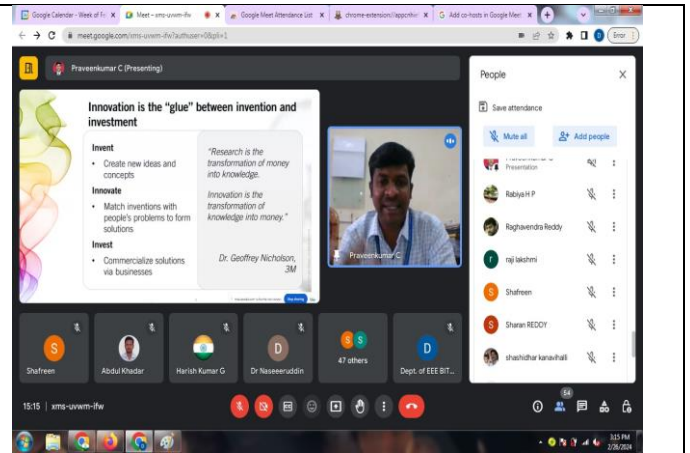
Google Calendar - Week of Fe
Meet – xms-uvwm-ifw
Google Meet Attendance List
chrome-extension://appcrhe
Add co-hosts in Google Meet

meet.google.com/xms-uvwm-ifw?authuser=0&pli=1

Error

Praveenkumar C (Presenting)

Innovation is the "glue" between invention and investment

Invent
• Create new ideas and concepts

Innovate
• Match inventions with people's problems to form solutions

Invest
• Commercialize solutions via businesses

"Research is the transformation of money into knowledge.

Innovation is the transformation of knowledge into money."

Dr. Geoffrey Nicholson, 3M

Praveenkumar C

People

Save attendance

Mute all

Add people

Presentation

Rabiya H P

Raghavendra Reddy

raji lakshmi

Shafreen

Sharan REDDY

shashidhar kanavihalli

Shafreen

Abdul Khadar

Harish Kumar G

Dr Naseeeruddin

47 others

Dept. of EEE BIT...

15:15 | xms-uvwm-ifw

54

3:15 PM
2/28/2024